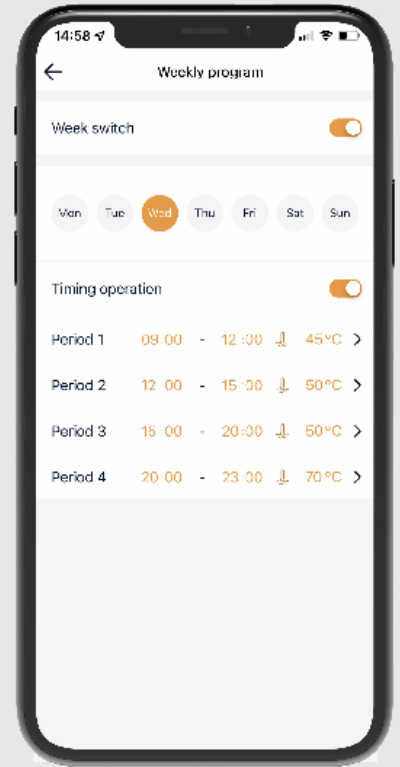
14:58

Weekly program

Week switch

Mon Tue Wed Thu Fri Sat Sun

Timing operation

| | | | | | |
|---|---|---|---|---|---|
| Period 1 | 09:00 | - | 12:00 | 45°C | > |
| Period 2 | 12:00 | - | 15:00 | 50°C | > |
| Period 3 | 15:00 | - | 20:00 | 50°C | > |
| Period 4 | 20:00 | - | 23:00 | 70°C | > |